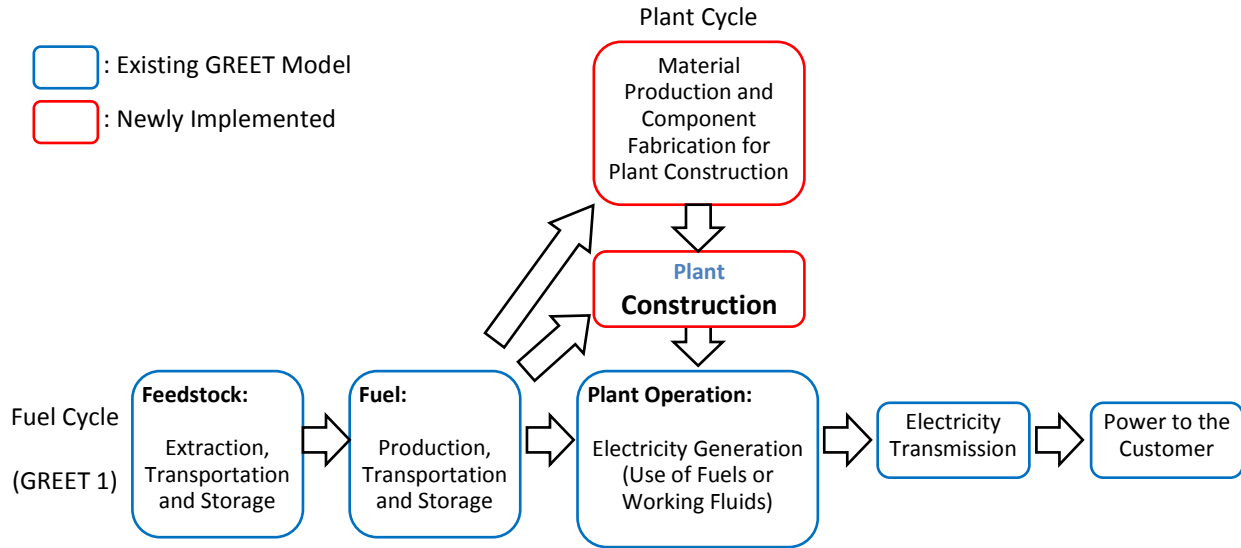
Plant Cycle

: Existing GREET Model

: Newly Implemented

Material Production and Component Fabrication for Plant Construction

Plant
Construction

Fuel Cycle

(GREET 1)

Feedstock:

Extraction, Transportation and Storage

Fuel:

Production, Transportation and Storage

Plant Operation:

Electricity Generation (Use of Fuels or Working Fluids)

Electricity Transmission

Power to the Customer